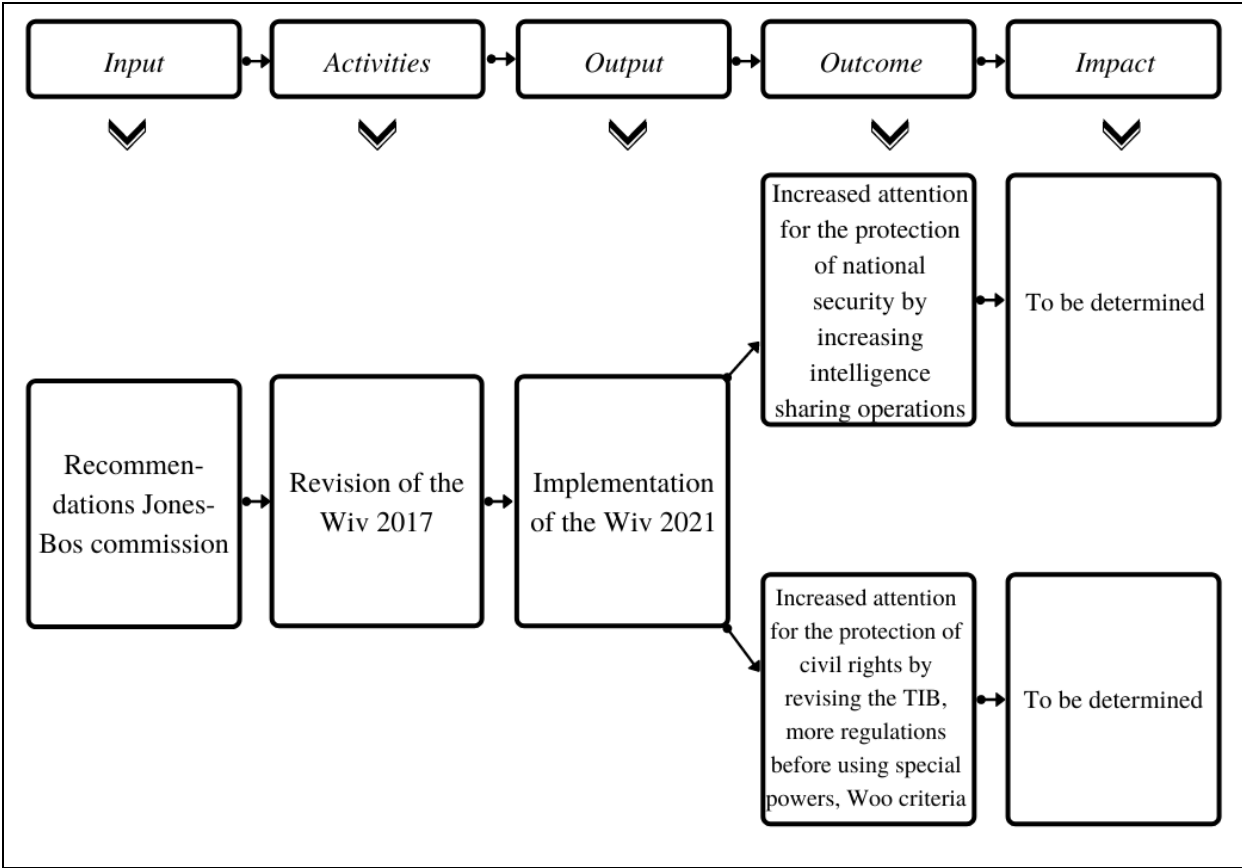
*Input*

*Activities*

*Output*

*Outcome*

*Impact*

Recommendations Jones-Bos commission

Revision of the Wiv 2017

Implementation of the Wiv 2021

Increased attention for the protection of national security by increasing intelligence sharing operations

To be determined

Increased attention for the protection of civil rights by revising the TIB, more regulations before using special powers, Woo criteria

To be determined